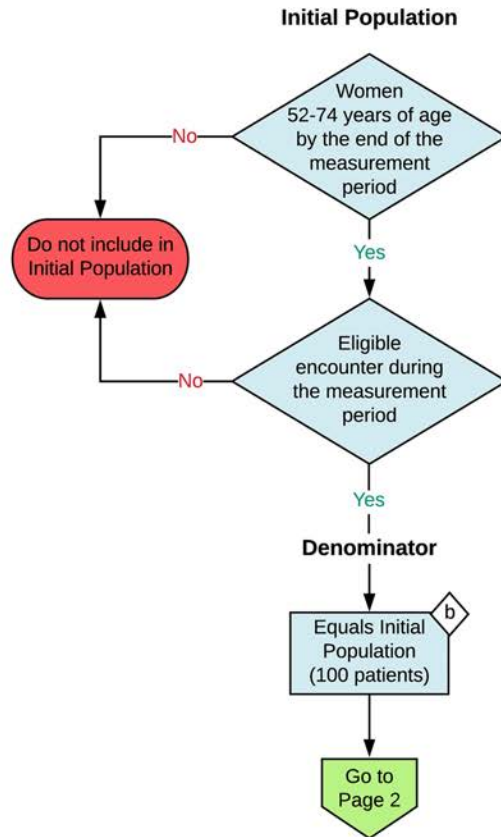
Initial Population

Women 52-74 years of age by the end of the measurement period

No

Do not include in Initial Population

Yes

Eligible encounter during the measurement period

No

Yes

Denominator

Equals Initial Population (100 patients)

b

Go to Page 2